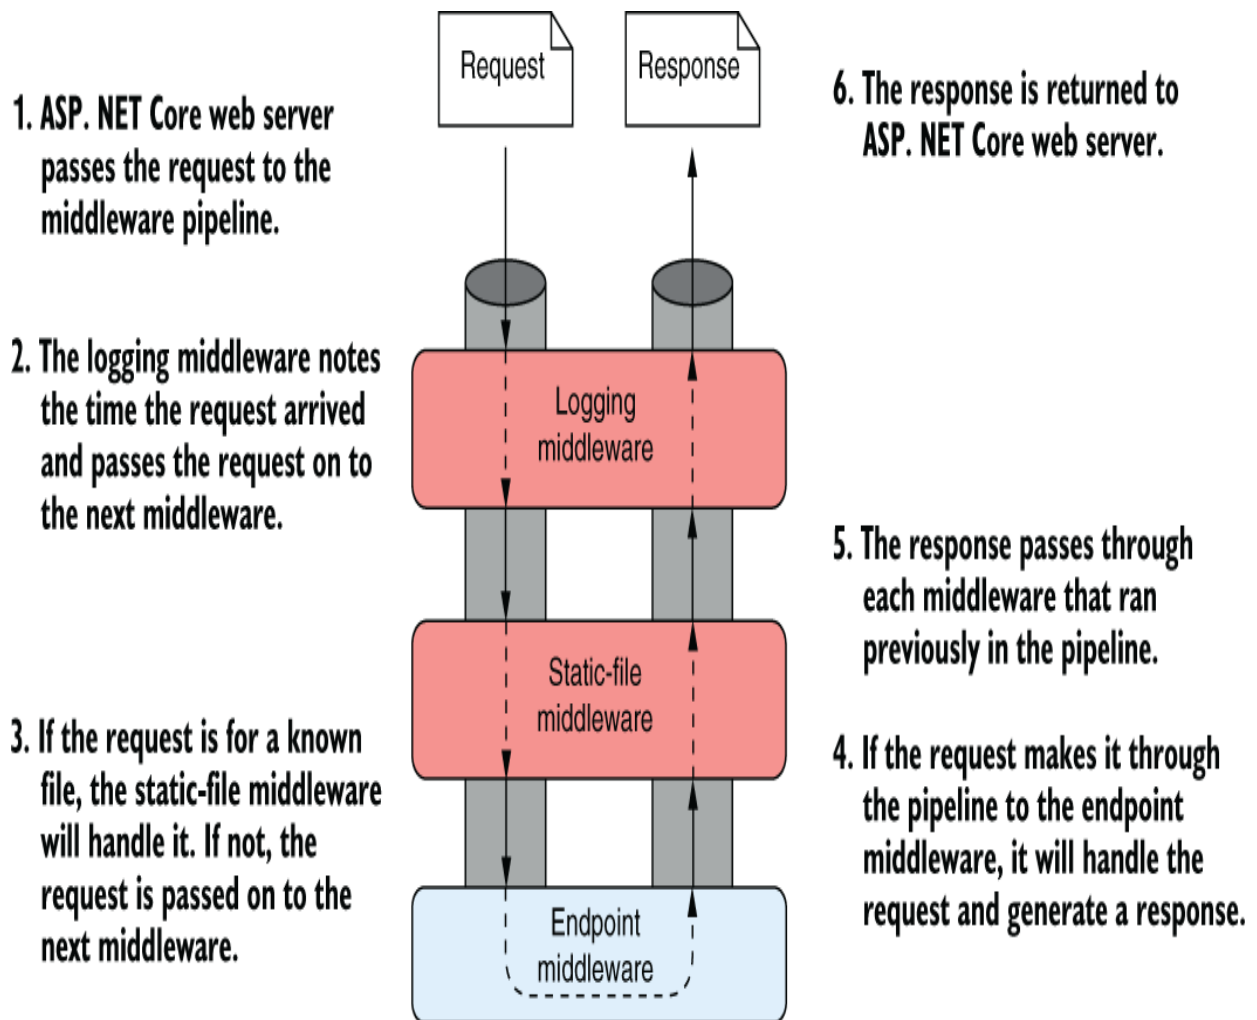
Request

Response

1. ASP. NET Core web server passes the request to the middleware pipeline.

6. The response is returned to ASP. NET Core web server.

2. The logging middleware notes the time the request arrived and passes the request on to the next middleware.

Logging middleware

5. The response passes through each middleware that ran previously in the pipeline.

Static-file middleware

3. If the request is for a known file, the static-file middleware will handle it. If not, the request is passed on to the next middleware.

4. If the request makes it through the pipeline to the endpoint middleware, it will handle the request and generate a response.

Endpoint middleware